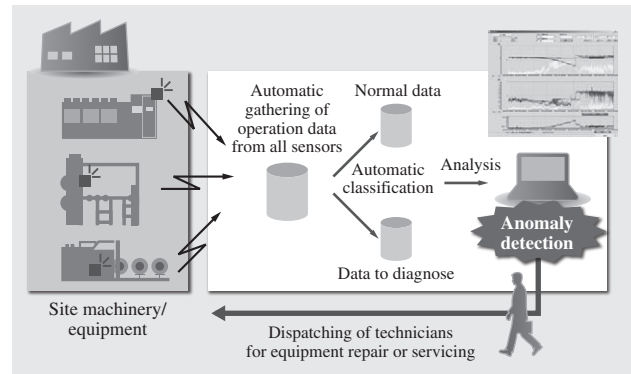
Automatic gathering of operation data from all sensors

Normal data

Automatic classification

Data to diagnose

Analysis

Anomaly detection

Site machinery/ equipment

Dispatching of technicians for equipment repair or servicing